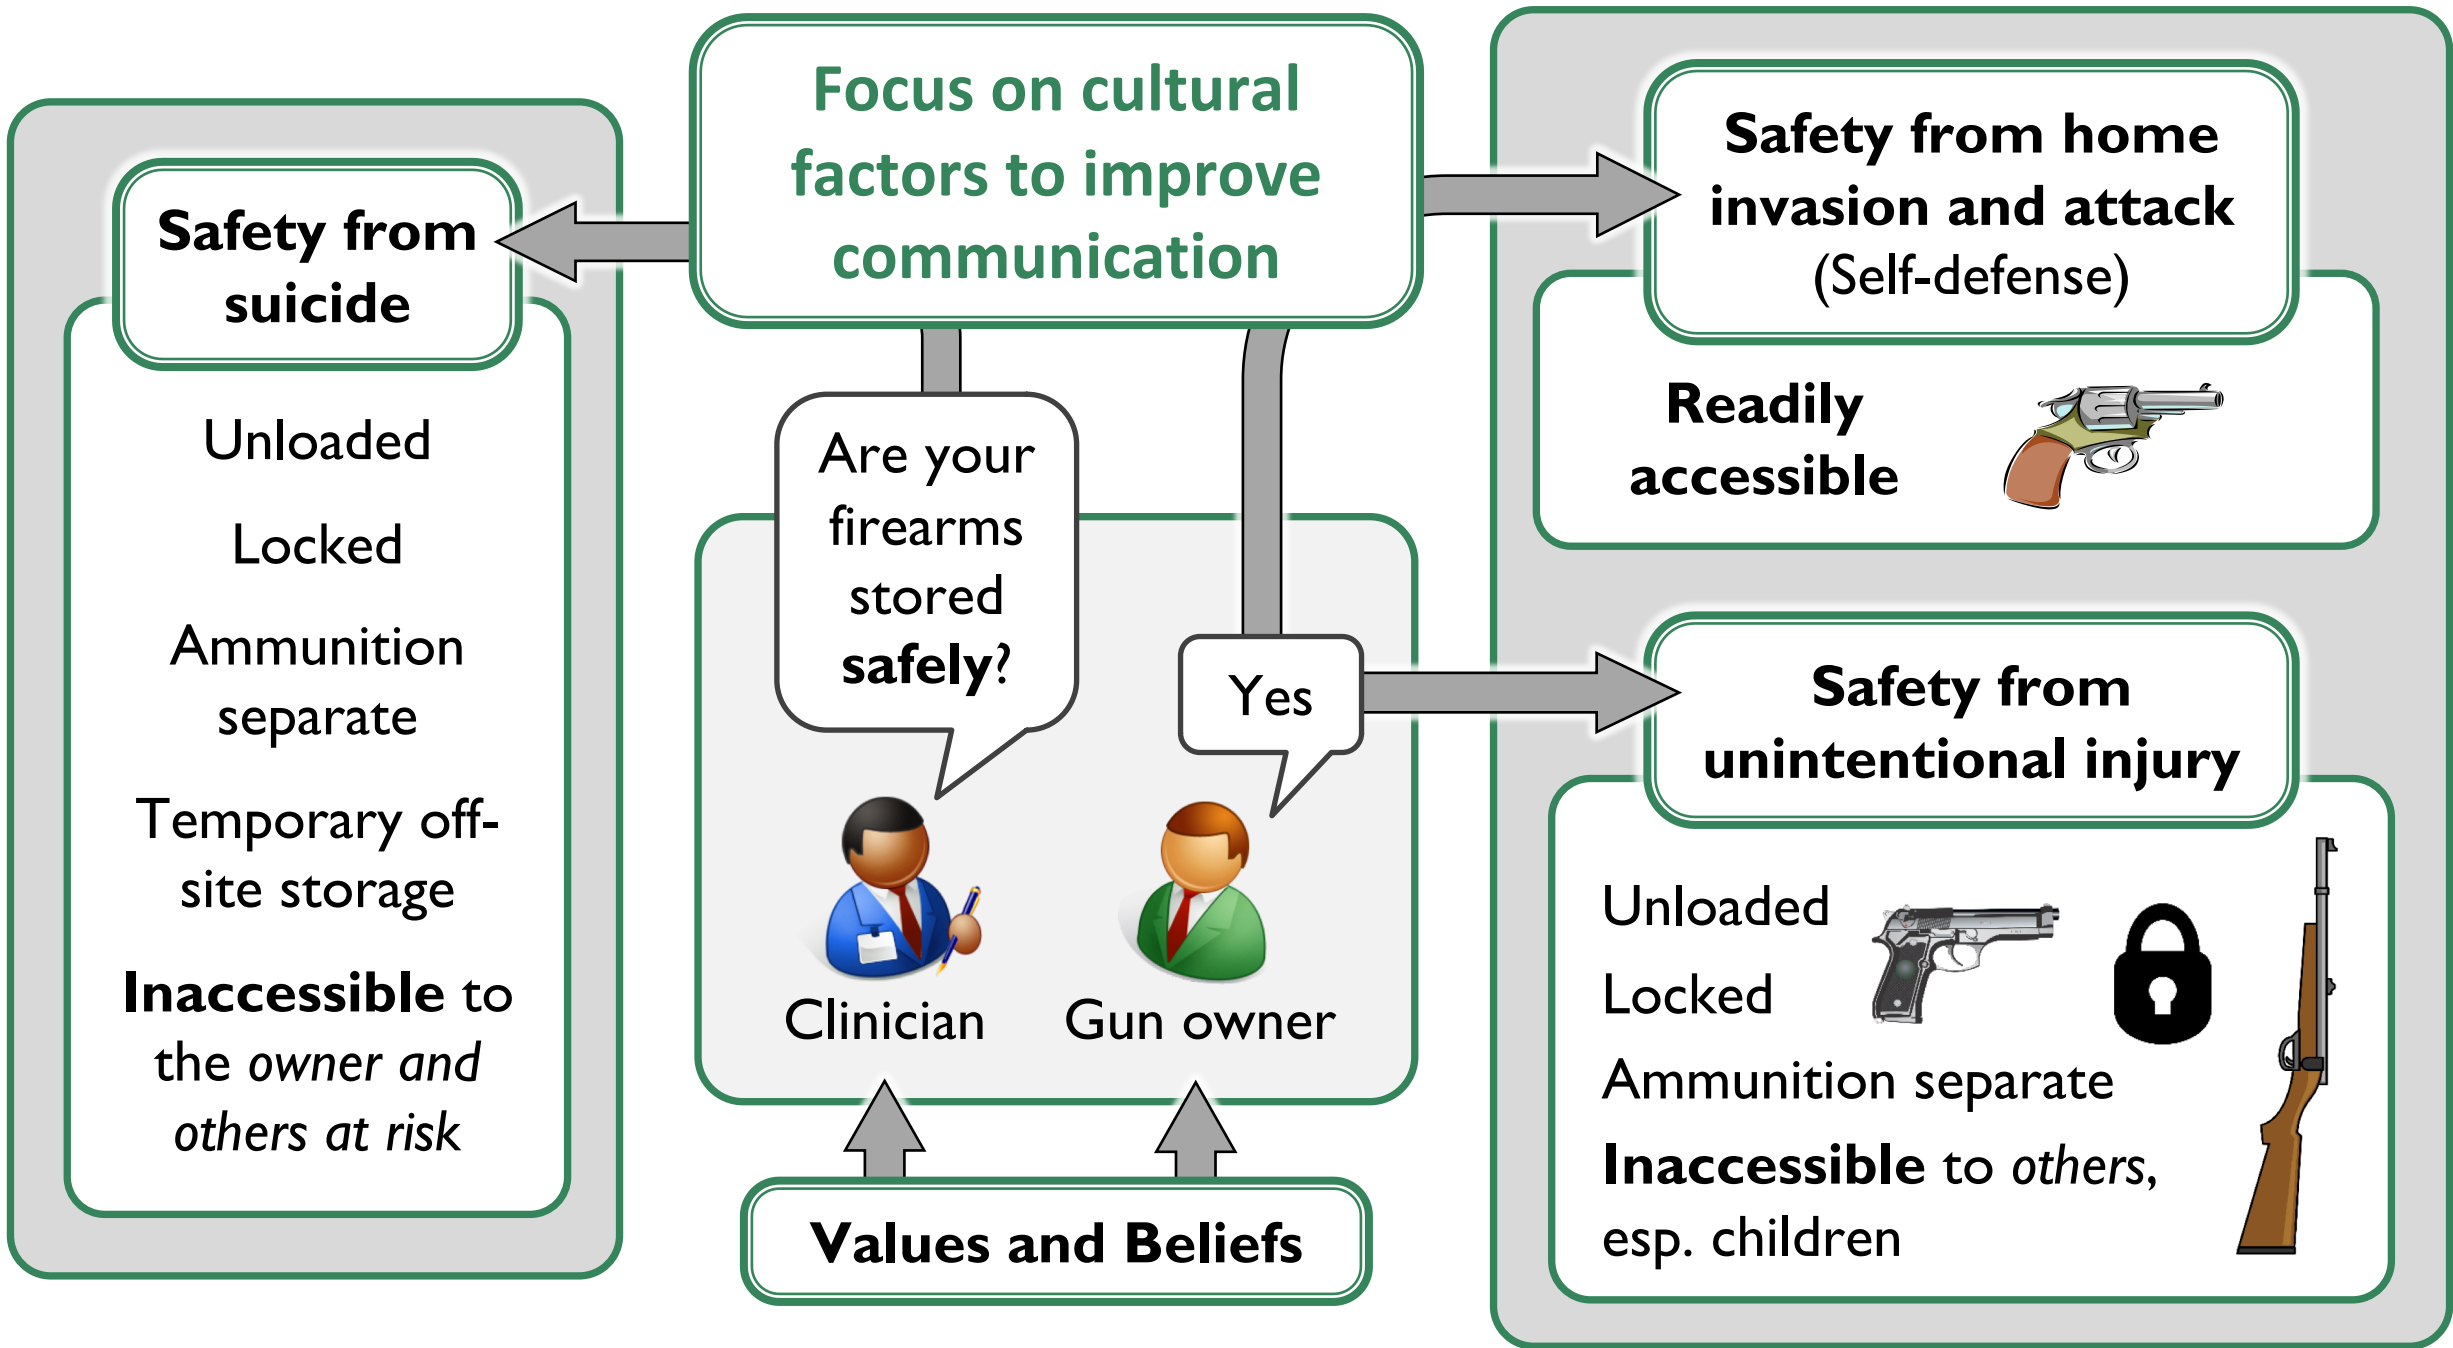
Safety from suicide

Unloaded

Locked

Ammunition separate

Temporary off-site storage

**Inaccessible** to the *owner and others at risk*

Focus on cultural factors to improve communication

Are your firearms stored **safely**?

Yes

Clinician

Gun owner

Values and Beliefs

Safety from home invasion and attack (Self-defense)

Readily accessible

Safety from unintentional injury

Unloaded

Locked

Ammunition separate

**Inaccessible** to *others*, esp. children